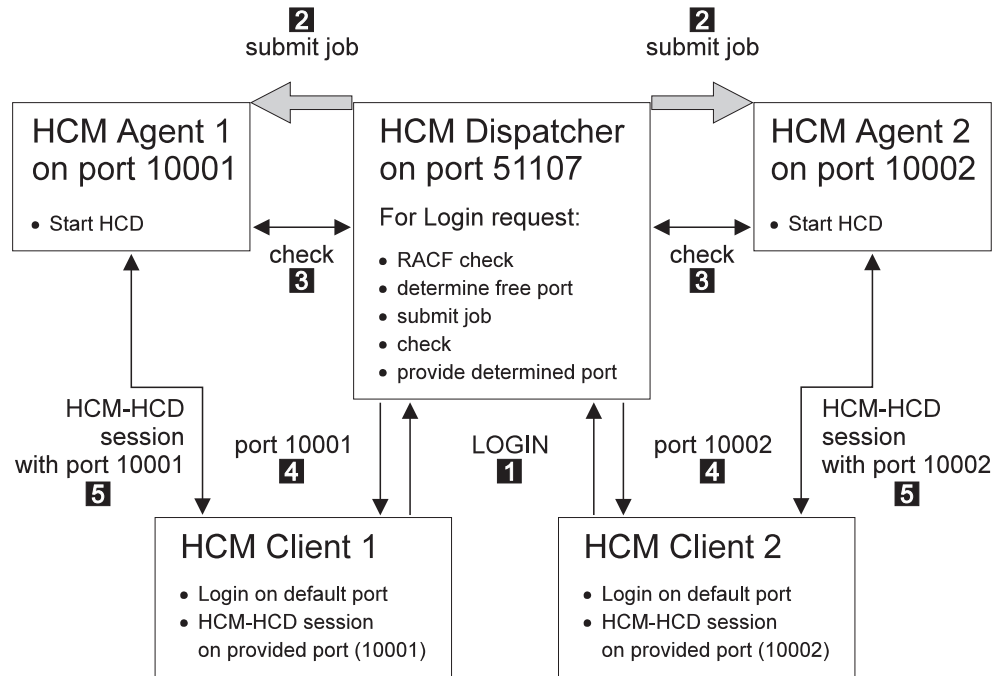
2
submit job

2
submit job

HCM Agent 1
on port 10001

• Start HCD

HCM Dispatcher
on port 51107

For Login request:

• RACF check
• determine free port
• submit job
• check
• provide determined port

HCM Agent 2
on port 10002

• Start HCD

check
3

check
3

HCM-HCD
session
with port 10001
5

port 10001
4

LOGIN
1

port 10002
4

HCM-HCD
session
with port 10002
5

HCM Client 1

• Login on default port
• HCM-HCD session on provided port (10001)

HCM Client 2

• Login on default port
• HCM-HCD session on provided port (10002)